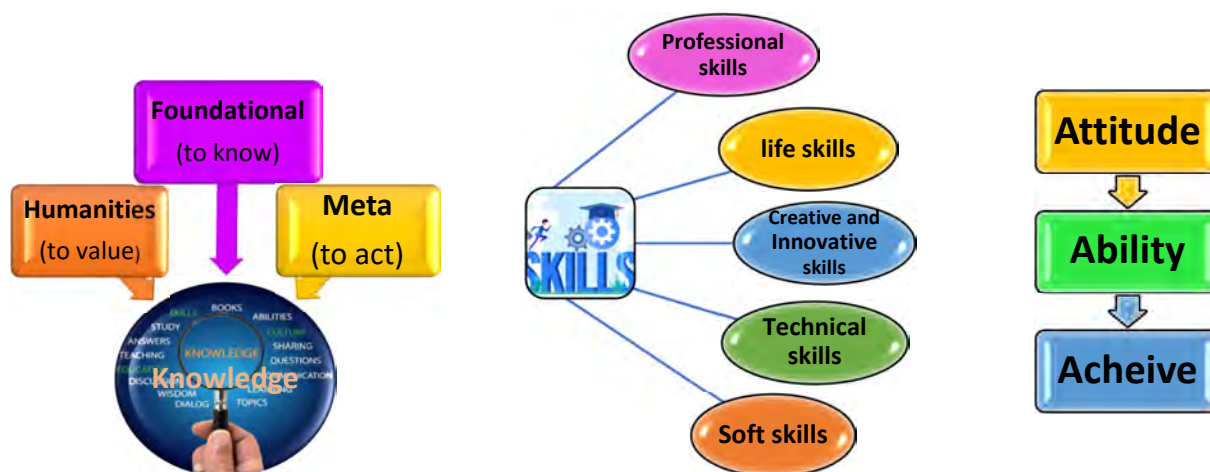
Foundational
(to know)

Humanities
(to value)

Meta
(to act)

BOOKS
SKILLS
ABILITIES
STUDY
CULTURE
ANSWERS
SHARING
TEACHING
KNOWLEDGE
QUESTIONS
EDUCATION
DISCUSSION
COMMUNICATION
WISDOM
LEARNING
DIALOG
TOPICS
Knowledge

SKILLS

Professional skills

life skills

Creative and Innovative skills

Technical skills

Soft skills

Attitude

Ability

Acheive